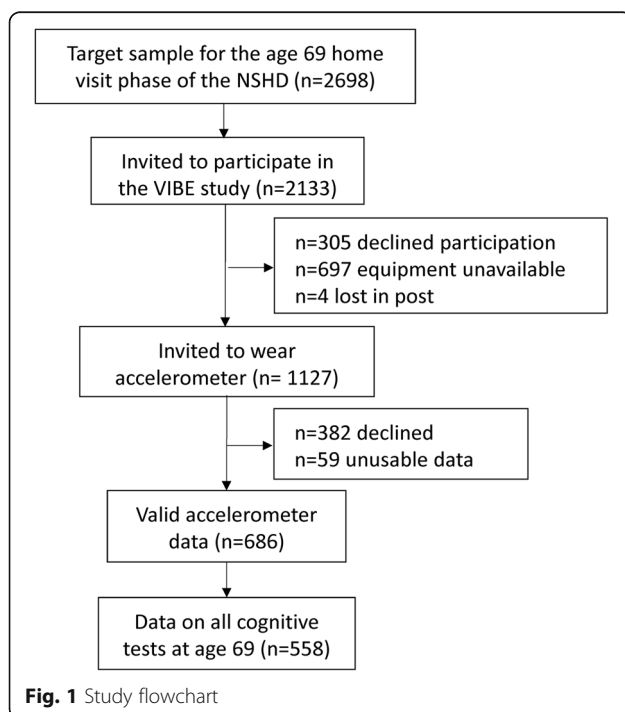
Target sample for the age 69 home visit phase of the NSHD (n=2698)

Invited to participate in the VIBE study (n=2133)

n=305 declined participation
n=697 equipment unavailable
n=4 lost in post

Invited to wear accelerometer (n= 1127)

n=382 declined
n=59 unusable data

Valid accelerometer data (n=686)

Data on all cognitive tests at age 69 (n=558)

Fig. 1 Study flowchart